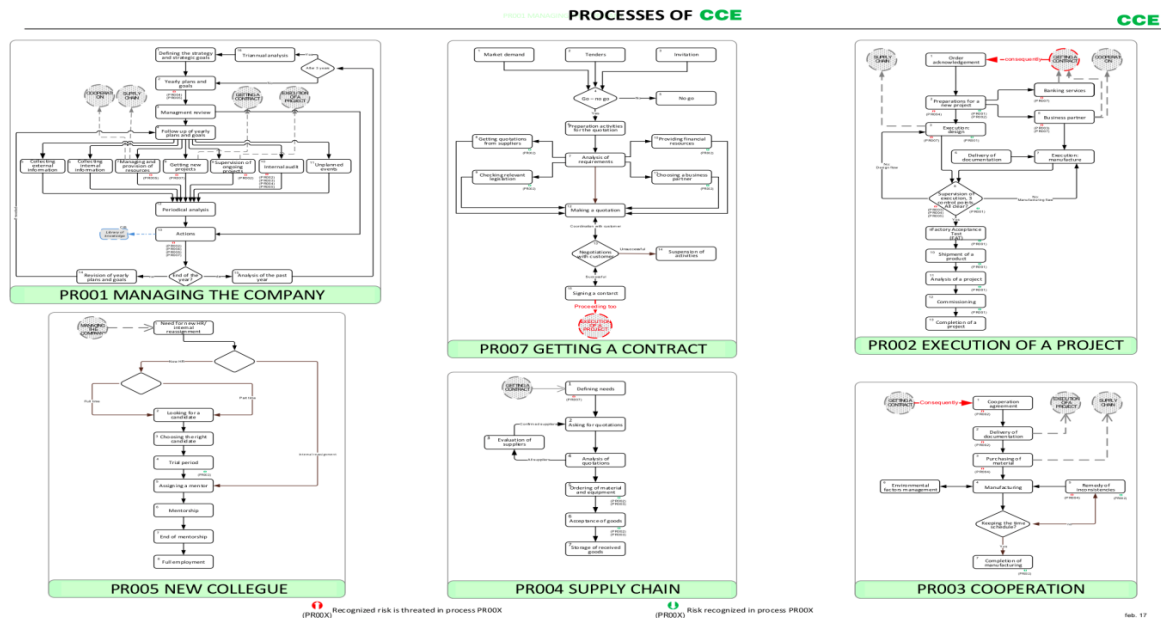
PROCESSES OF CCE

CCE

Defining the strategy and strategic goals
Triannual analysis
Yearly plans and goals
COOPERATION
SUPPLY CHAIN
GETTING A CONTRACT
EXECUTION OF A PROJECT
Managment review
Follow-up of yearly plans and goals
Collecting external information
Collecting internal information
Managing and provision of resources
Getting new projects
Supervision of ongoing projects
Internal audit
Unplanned events
Periodical analysis
Actions
Revision of yearly plans and goals
End of the year?
Analysis of the past year

PR001 MANAGING THE COMPANY

Market demand
Tenders
Invitation
Go – no go
No go
Preparation activities for the quotation
Getting quotations from suppliers
Analysis of requirements
Providing financial resources
Checking relevant legislation
Choosing a business partner
Making a quotation
Negotiations with customer
Suspension of activities
Signing a contract
Processing too
EXECUTION OF A PROJECT

PR007 GETTING A CONTRACT

SUPPLY CHAIN
Order acknowledgement
consequently
GETTING A CONTRACT
COOPERATION
Preparations for a new project
Banking services
Business partner
Execution design
Delivery of documentation
Execution manufacture
Supervision of execution. Are all clear?
Factory Acceptance Test (FAT)
Shipment of a product
Analysis of a project
Commissioning
Completion of a project

PR002 EXECUTION OF A PROJECT

MANAGING THE COMPANY
Need for a new HR/ criterial requirement
Looking for a candidate
Choosing the right candidate
Trial period
Assigning a mentor
Mentorship
End of mentorship
Full employment

PR005 NEW COLLEGUE

GETTING A CONTRACT
Defining needs
Asking for quotations
Evaluation of suppliers
Analysis of quotations
Ordering of material and equipment
Acceptance of goods
Storage of received goods

PR004 SUPPLY CHAIN

GETTING A CONTRACT
Consequently
Cooperation agreement
EXECUTION OF A PROJECT
SUPPLY CHAIN
Delivery of documentation
Purchasing of material
Environmental factors management
Manufacturing
Remedy of inconsistencies
Keeping the time schedule?
Completion of manufacturing

PR003 COOPERATION

(PR00X) Recognized risk is threated in process PR00X
(PR00X) Risk recognized in process PR00X
feb. 17